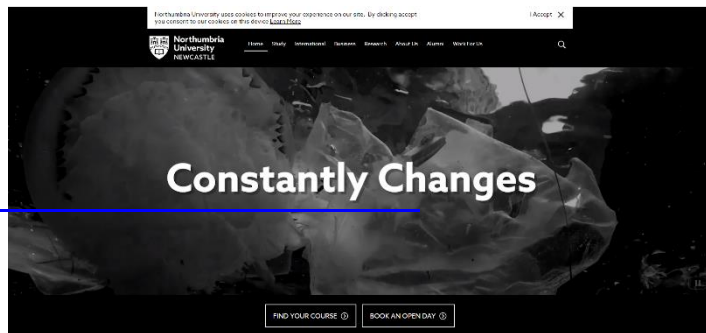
Northumbria University uses cookies to improve your experience on our site. By clicking accept you consent to our cookies on this device Learn More

I Accept ✕

Northumbria University NEWCASTLE

Home Study International Business Research About Us Alumni Work For Us

Constantly Changes

FIND YOUR COURSE

BOOK AN OPEN DAY